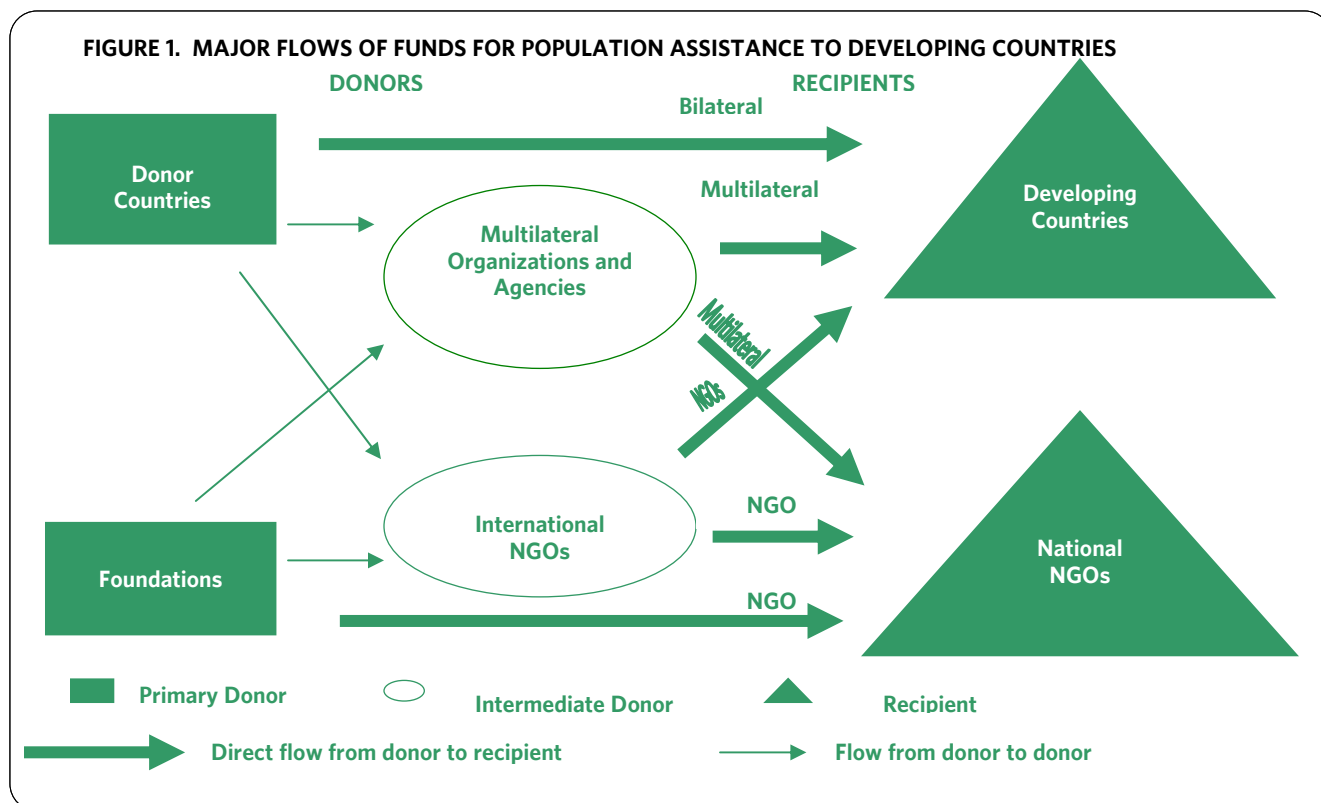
FIGURE 1. MAJOR FLOWS OF FUNDS FOR POPULATION ASSISTANCE TO DEVELOPING COUNTRIES

DONORS

RECIPIENTS

Bilateral

Donor Countries

Multilateral

Developing Countries

Multilateral Organizations and Agencies

Multilateral

NGOs

International NGOs

NGO

National NGOs

Foundations

NGO

Primary Donor

Intermediate Donor

Recipient

Direct flow from donor to recipient

Flow from donor to donor